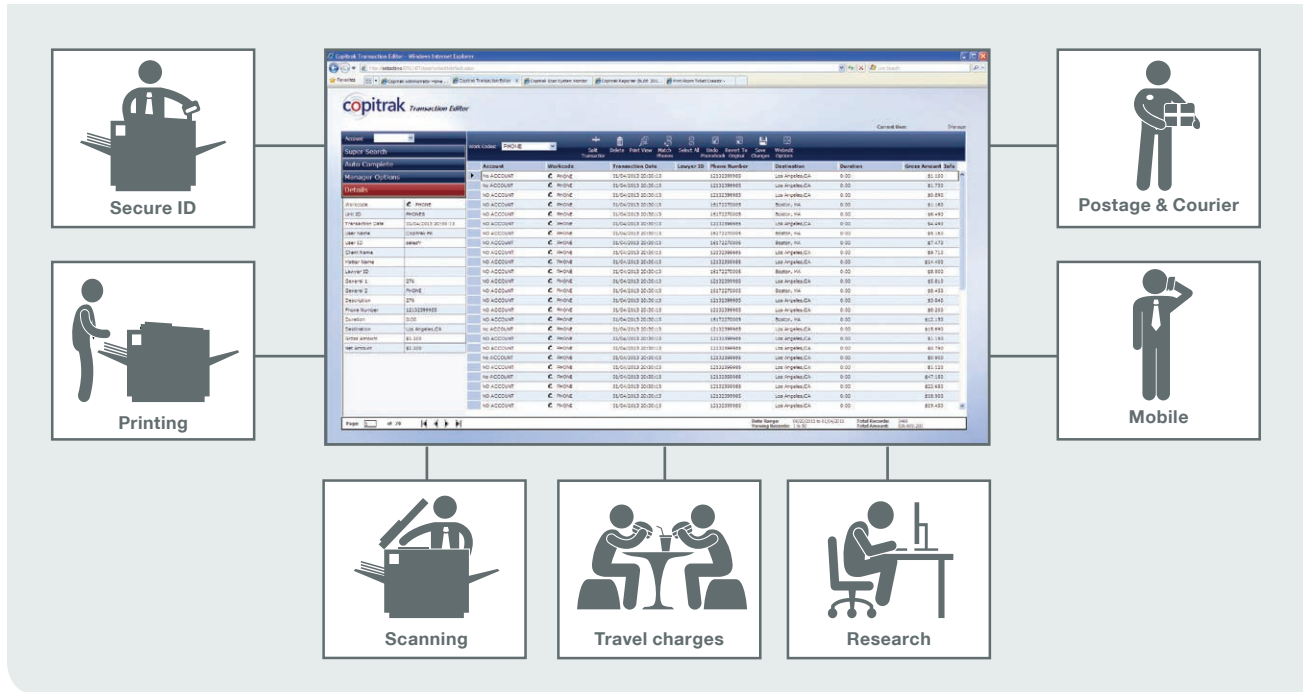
Secure ID

Printing

Postage & Courier

Mobile

Scanning

Travel charges

Research

Copitrak Transaction Editor - Windows Internet Explorer

copitrak Transaction Editor

Answer

Super Search

Auto Complete

Manager Options

Details

Work Codes: PHONE

Split Transaction | Delete | Post View | Match Phones | Select All | Undo Phonebook | Revert To Original | Save Changes | Webedit Options

| Account | Workcode | Transaction Date | Lawyer ID | Phone Number | Destination | Duration | Gross Amount | Info |
|---|---|---|---|---|---|---|---|---|
| NO ACCOUNT | PHONE | 31/04/2013 20:00:13 | | 12132399965 | Los Angeles,CA | 0.00 | $1.100 | |
| NO ACCOUNT | PHONE | 31/04/2013 20:00:13 | | 12132399965 | Los Angeles,CA | 0.00 | $1.730 | |
| NO ACCOUNT | PHONE | 31/04/2013 20:00:13 | | 16172270005 | Boston, MA | 0.00 | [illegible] | |
| NO ACCOUNT | PHONE | 31/04/2013 20:00:13 | | 12132399965 | Los Angeles,CA | 0.00 | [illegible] | |

Page 1 of 20

Date Range | Total Records | Total Amount